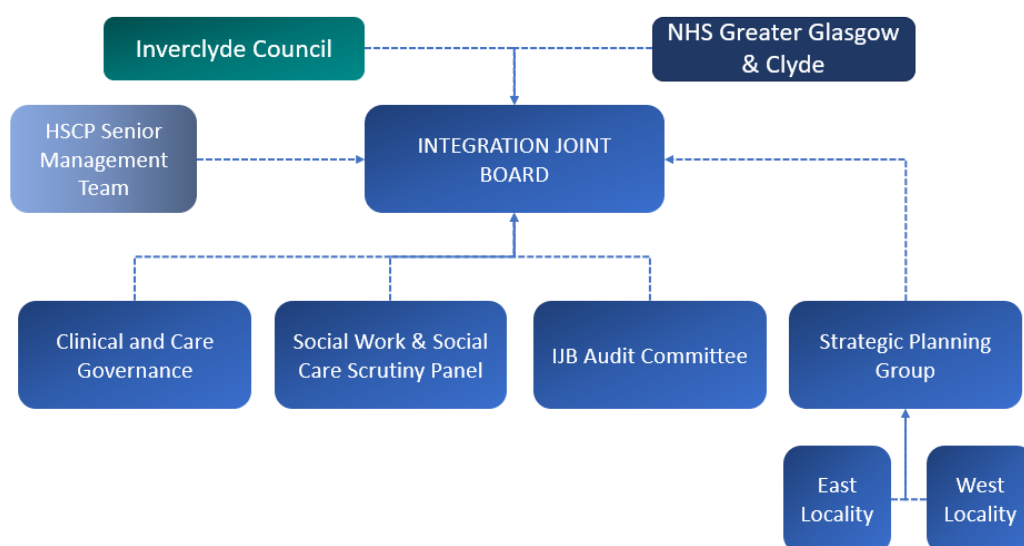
Inverclyde Council

NHS Greater Glasgow & Clyde

HSCP Senior Management Team

INTEGRATION JOINT BOARD

Clinical and Care Governance

Social Work & Social Care Scrutiny Panel

IJB Audit Committee

Strategic Planning Group

East Locality

West Locality